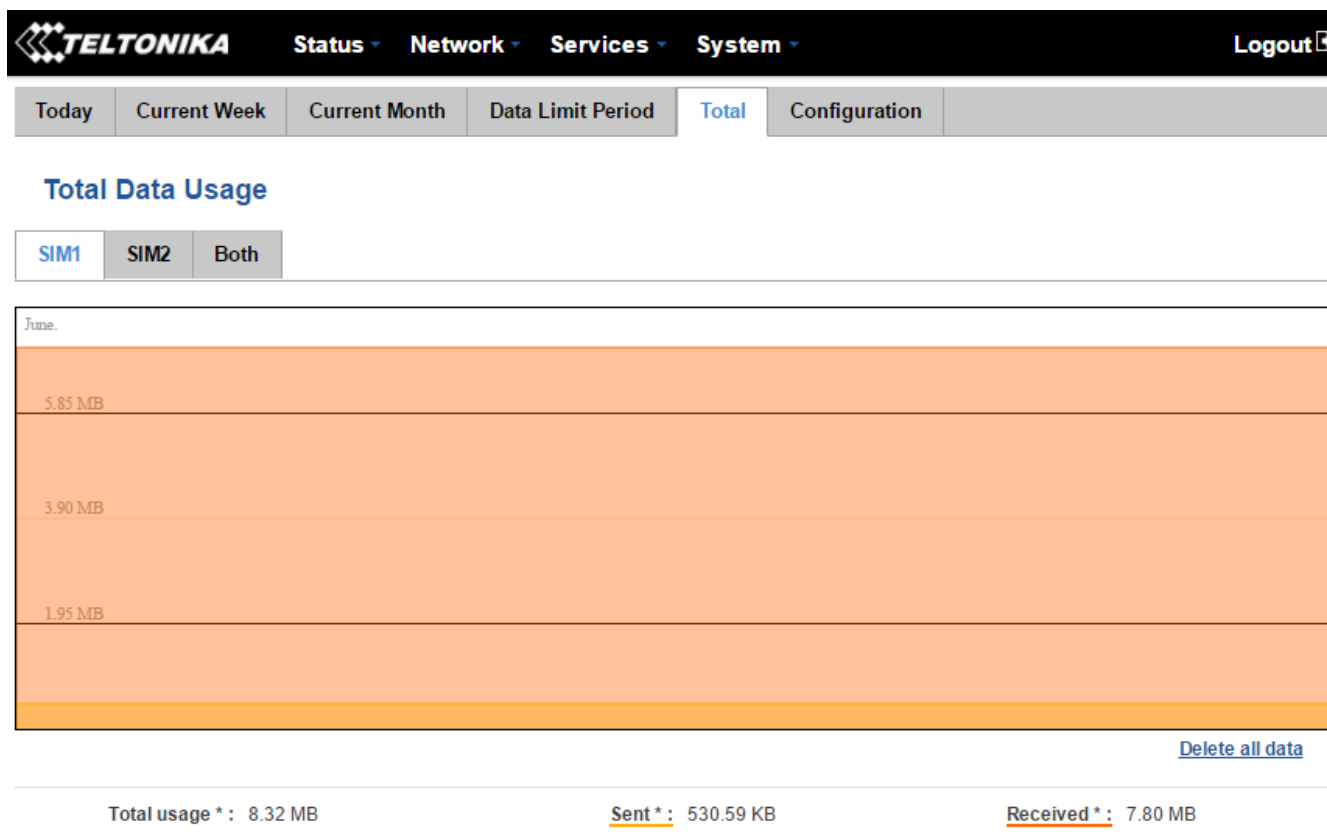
TELTONIKA Status Network Services System Logout

Today | Current Week | Current Month | Data Limit Period | Total | Configuration

Total Data Usage

SIM1 | SIM2 | Both

June.

5.85 MB

3.90 MB

1.95 MB

Delete all data

Total usage * : 8.32 MB

Sent * : 530.59 KB

Received * : 7.80 MB